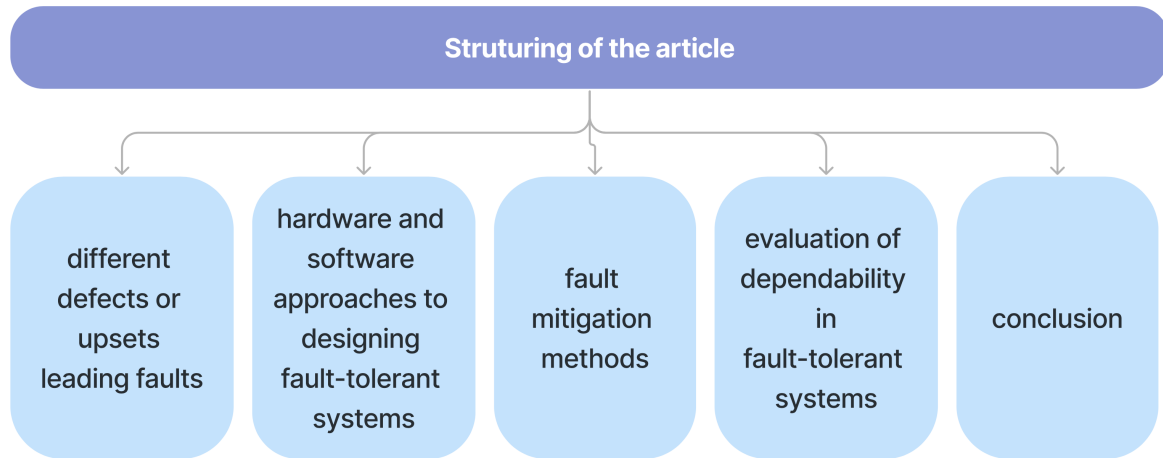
Struturing of the article

different defects or upsets leading faults

hardware and software approaches to designing fault-tolerant systems

fault mitigation methods

evaluation of dependability in fault-tolerant systems

conclusion